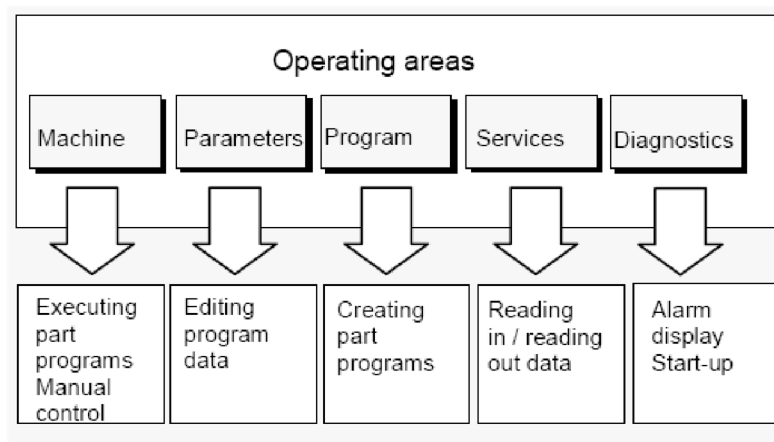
Operating areas

Machine

Parameters

Program

Services

Diagnostics

Executing part programs Manual control

Editing program data

Creating part programs

Reading in / reading out data

Alarm display Start-up